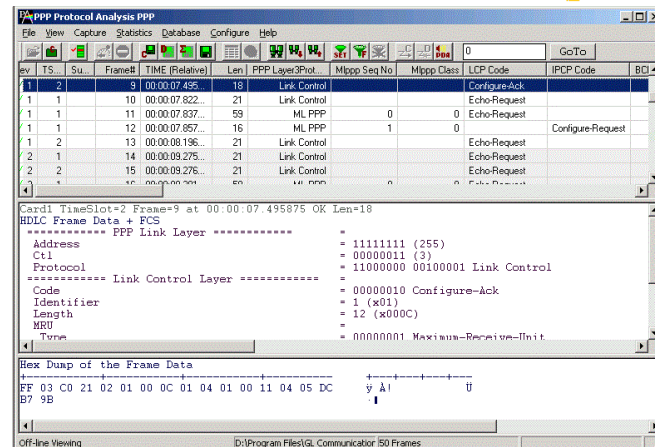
PPP Protocol Analysis PPP

File View Capture Statistics Database Configure Help

0 GoTo

| ev | TS... | Su... | Frame# | TIME (Relative) | Len | PPP Layer3Prot... | Mlppp Seq No | Mlppp Class | LCP Code | IPCP Code | BC |
|---|---|---|---|---|---|---|---|---|---|---|---|
| 1 | 2 | | 9 | 00:00:07.495... | 18 | Link Control | | | Configure-Ack | | |
| 1 | 1 | | 10 | 00:00:07.822... | 21 | Link Control | | | Echo-Request | | |
| 1 | 1 | | 11 | 00:00:07.837... | 59 | ML PPP | 0 | 0 | Echo-Request | | |
| 1 | 1 | | 12 | 00:00:07.857... | 16 | ML PPP | 1 | 0 | | Configure-Request | |
| 1 | 2 | | 13 | 00:00:08.196... | 21 | Link Control | | | Echo-Request | | |
| 2 | 1 | | 14 | 00:00:09.275... | 21 | Link Control | | | Echo-Request | | |
| 2 | 2 | | 15 | 00:00:09.276... | 21 | Link Control | | | Echo-Request | | |

Card1 TimeSlot=2 Frame=9 at 00:00:07.495875 OK Len=18
HDLC Frame Data + FCS
============ PPP Link Layer ============ =
Address = 11111111 (255)
Ctl = 00000011 (3)
Protocol = 11000000 00100001 Link Control
============ Link Control Layer ============ =
Code = 00000010 Configure-Ack
Identifier = 1 (x01)
Length = 12 (x000C)
MRU =
Type = 00000001 Maximum-Receive-Unit

Hex Dump of the Frame Data
FF 03 C0 21 02 01 00 0C 01 04 01 00 11 04 05 DC ÿ À! Ü
B7 9B

Off-line Viewing D:\Program Files\GL Communicatior 50 Frames